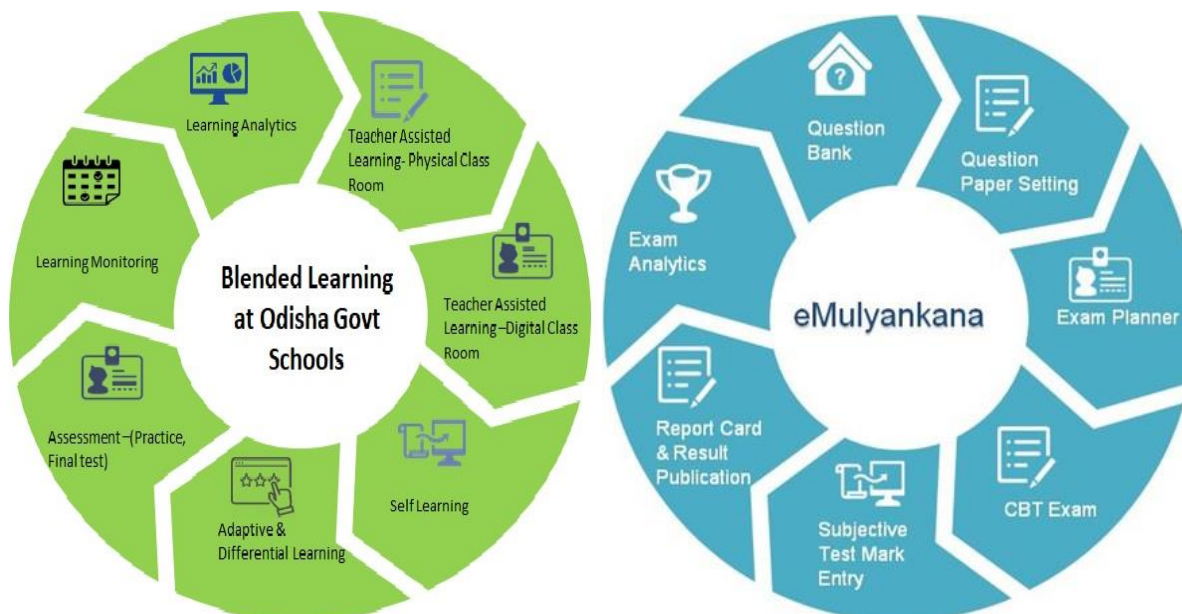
Learning Analytics

Teacher Assisted Learning- Physical Class Room

Learning Monitoring

Blended Learning at Odisha Govt Schools

Teacher Assisted Learning –Digital Class Room

Assessment –(Practice, Final test)

Self Learning

Adaptive & Differential Learning

Question Bank

Question Paper Setting

Exam Analytics

eMulyankana

Exam Planner

Report Card & Result Publication

CBT Exam

Subjective Test Mark Entry